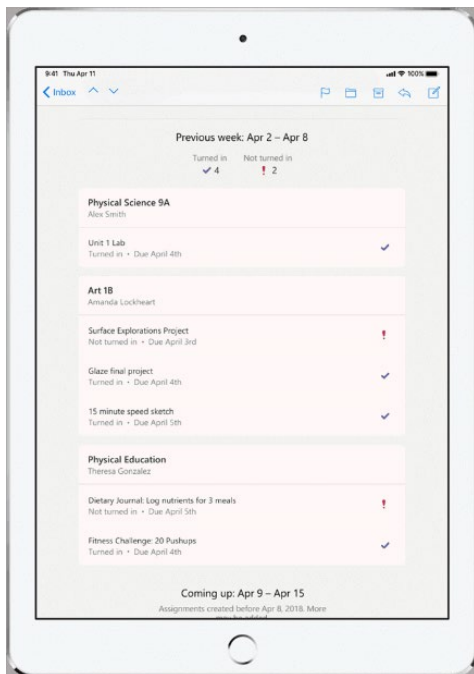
9:41 Thu Apr 11

100%

Inbox

Previous week: Apr 2 – Apr 8

Turned in
4

Not turned in
2

Physical Science 9A
Alex Smith

Unit 1 Lab
Turned in • Due April 4th

Art 1B
Amanda Lockheart

Surface Explorations Project
Not turned in • Due April 3rd

Glaze final project
Turned in • Due April 4th

15 minute speed sketch
Turned in • Due April 5th

Physical Education
Theresa Gonzalez

Dietary Journal: Log nutrients for 3 meals
Not turned in • Due April 4th

Fitness Challenge: 20 Pushups
Turned in • Due April 4th

Coming up: Apr 9 – Apr 15

Assignments created before Apr 8, 2018. More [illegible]